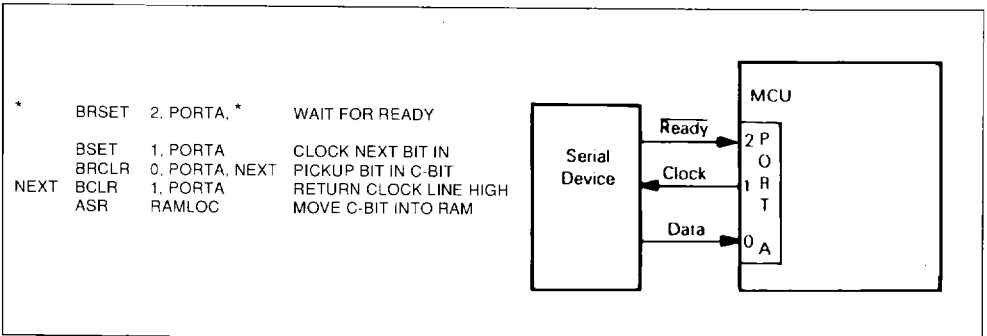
| | | | |
|---|---|---|---|
| * | BRSET | 2, PORTA, * | WAIT FOR READY |
| | BSET | 1, PORTA | CLOCK NEXT BIT IN |
| | BRCLR | 0, PORTA, NEXT | PICKUP BIT IN C-BIT |
| NEXT | BCLR | 1, PORTA | RETURN CLOCK LINE HIGH |
| | ASR | RAMLOC | MOVE C-BIT INTO RAM |

MCU

Serial Device

$\overline{\text{Ready}}$

Clock

Data

2 P
O
1 R
T
0 A